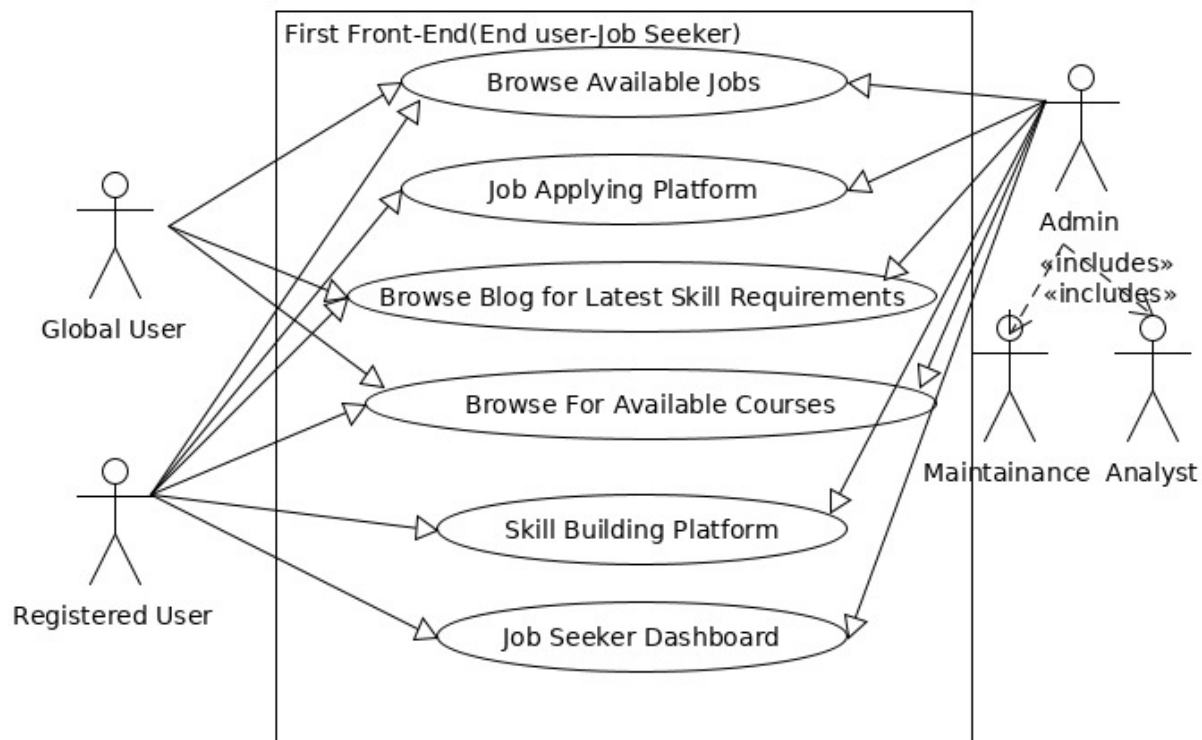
First Front-End(End user-Job Seeker)

Browse Available Jobs

Job Applying Platform

Browse Blog for Latest Skill Requirements

Browse For Available Courses

Skill Building Platform

Job Seeker Dashboard

Global User

Registered User

Admin

«includes»
«includes»

Maintainance

Analyst